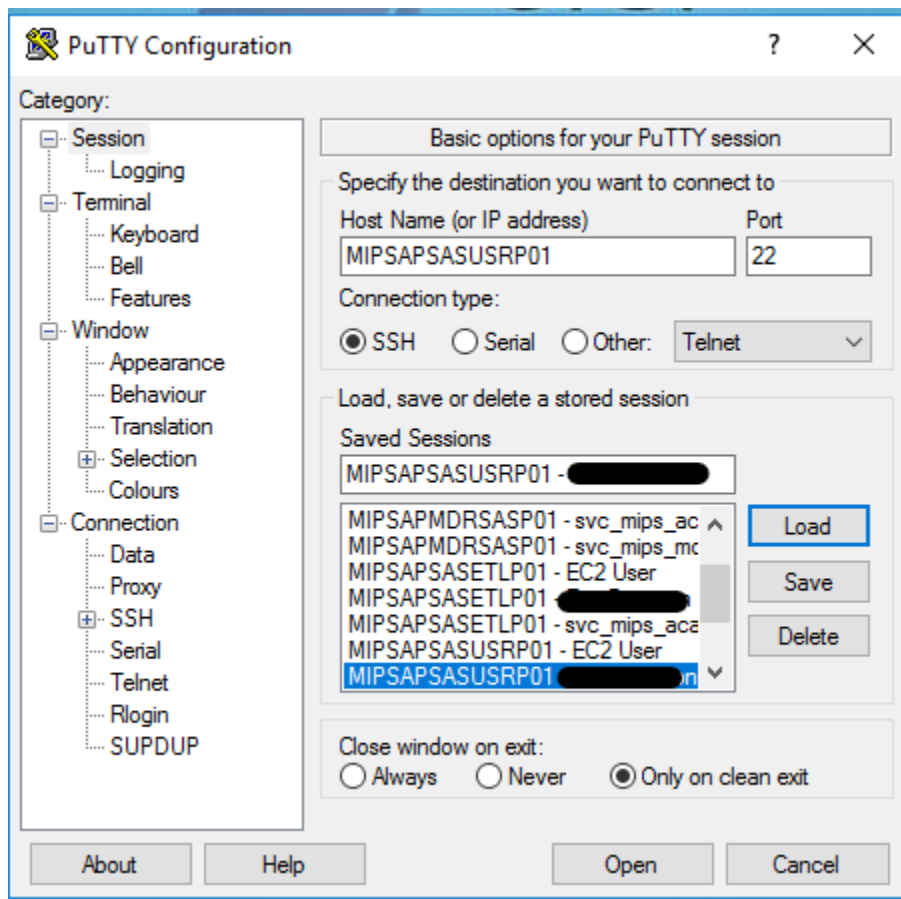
PuTTY Configuration ? ✕

Category:

Session
Logging
Terminal
Keyboard
Bell
Features
Window
Appearance
Behaviour
Translation
Selection
Colours
Connection
Data
Proxy
SSH
Serial
Telnet
Rlogin
SUPDUP

Basic options for your PuTTY session

Specify the destination you want to connect to

Host Name (or IP address)
MIPSAPSASUSRP01

Port
22

Connection type:
SSH Serial Other: Telnet

Load, save or delete a stored session

Saved Sessions
MIPSAPSASUSRP01 - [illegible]

MIPSAPMDRSASP01 - svc_mips_ac
MIPSAPMDRSASP01 - svc_mips_mc
MIPSAPSASETLP01 - EC2 User
MIPSAPSASETLP01 - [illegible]
MIPSAPSASETLP01 - svc_mips_aca
MIPSAPSASUSRP01 - EC2 User
MIPSAPSASUSRP01 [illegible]n

Load
Save
Delete

Close window on exit:
Always Never Only on clean exit

About Help Open Cancel